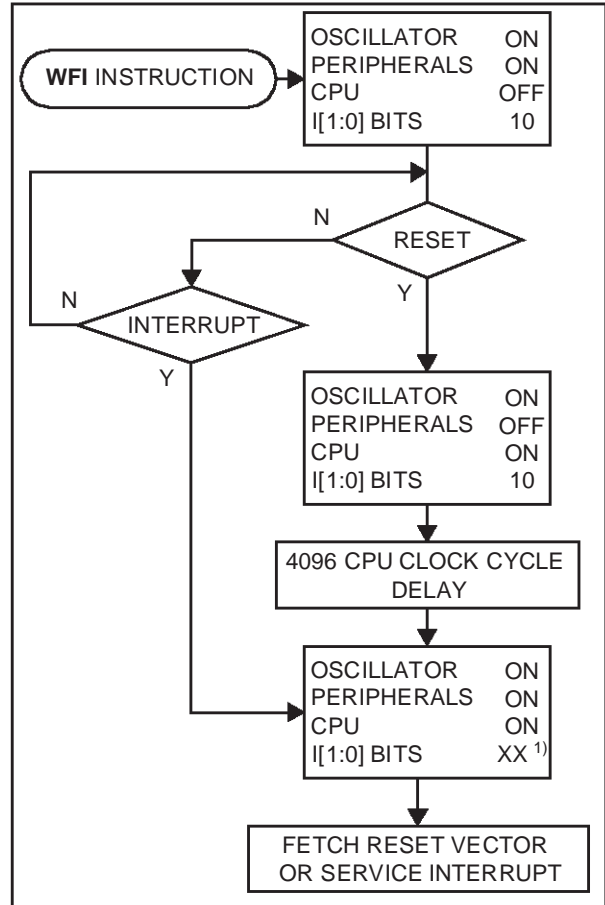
WFI INSTRUCTION

OSCILLATOR ON
PERIPHERALS ON
CPU OFF
I[1:0] BITS 10

RESET

N

Y

INTERRUPT

N

Y

OSCILLATOR ON
PERIPHERALS OFF
CPU ON
I[1:0] BITS 10

4096 CPU CLOCK CYCLE DELAY

OSCILLATOR ON
PERIPHERALS ON
CPU ON
I[1:0] BITS XX $^{1)}$

FETCH RESET VECTOR OR SERVICE INTERRUPT